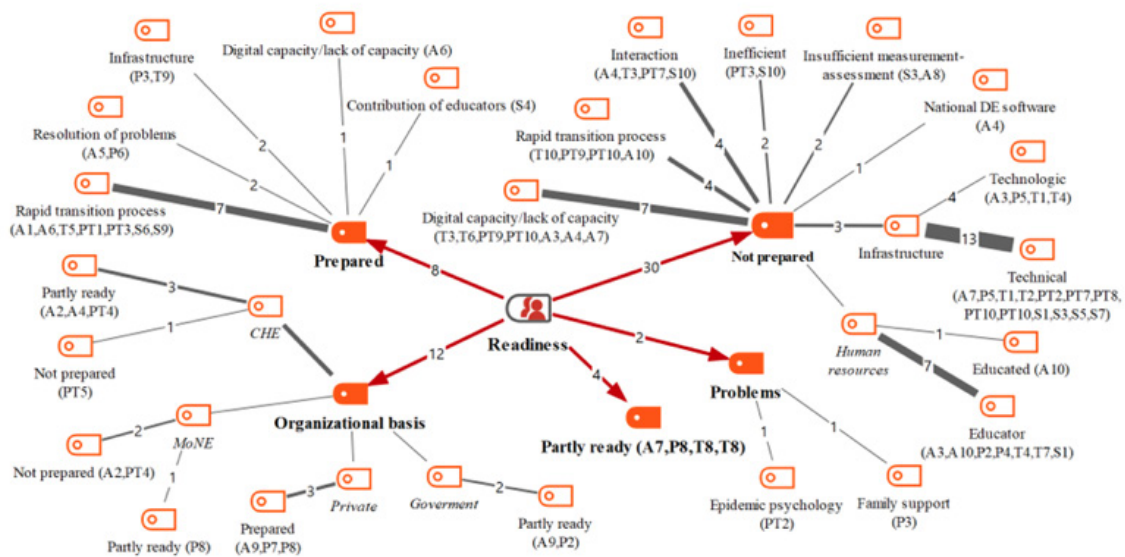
Infrastructure (P3,T9)

Digital capacity/lack of capacity (A6)

Contribution of educators (S4)

Resolution of problems (A5,P6)

Rapid transition process (A1,A6,T5,PT1,PT3,S6,S9)

2

2

1

1

7

Prepared

8

Partly ready (A2,A4,PT4)

3

1

CHE

Not prepared (PT5)

12

Organizational basis

2

MoNE

Not prepared (A2,PT4)

1

Partly ready (P8)

Prepared (A9,P7,P8)

3

Private

Goverment

2

Partly ready (A9,P2)

Readiness

4

Partly ready (A7,P8,T8,T8)

2

Problems

1

1

Epidemic psychology (PT2)

Family support (P3)

30

Not prepared

Interaction (A4,T3,PT7,S10)

Inefficient (PT3,S10)

Insufficient measurement-assessment (S3,A8)

National DE software (A4)

Rapid transition process (T10,PT9,PT10,A10)

4

2

2

1

4

Digital capacity/lack of capacity (T3,T6,PT9,PT10,A3,A4,A7)

7

3

Infrastructure

4

Technologic (A3,P5,T1,T4)

13

Technical (A7,P5,T1,T2,PT2,PT7,PT8, PT10,PT10,S1,S3,S5,S7)

Human resources

1

Educated (A10)

7

Educator (A3,A10,P2,P4,T4,T7,S1)